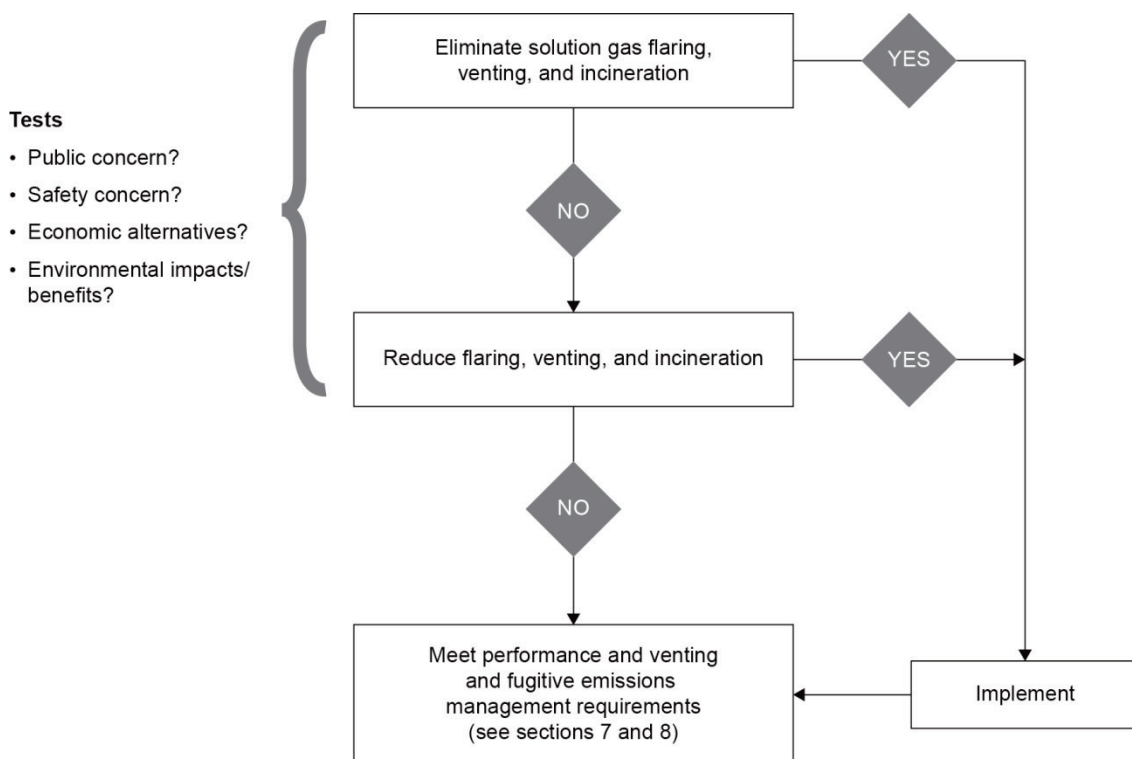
Tests
• Public concern?
• Safety concern?
• Economic alternatives?
• Environmental impacts/ benefits?

Eliminate solution gas flaring, venting, and incineration

YES

NO

Reduce flaring, venting, and incineration

YES

NO

Meet performance and venting and fugitive emissions management requirements (see sections 7 and 8)

Implement